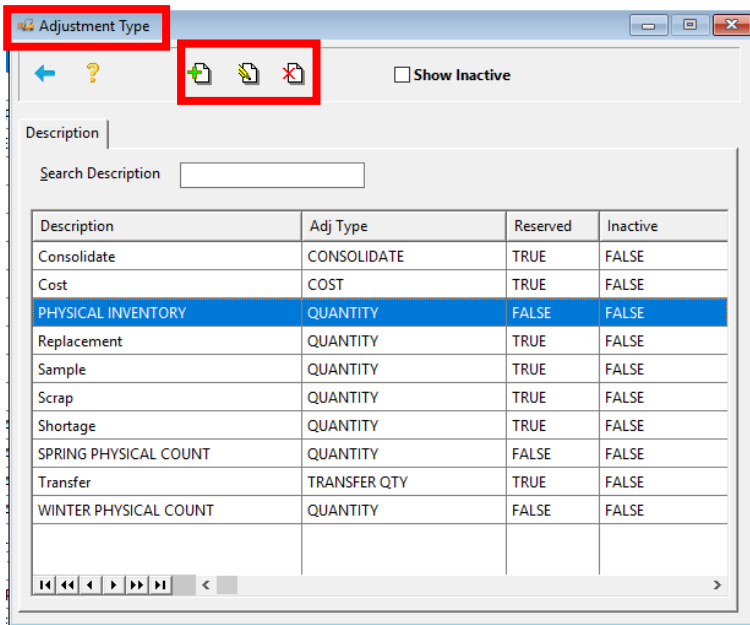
Adjustment Type

Show Inactive

Description

Search Description

| Description | Adj Type | Reserved | Inactive |
|---|---|---|---|
| Consolidate | CONSOLIDATE | TRUE | FALSE |
| Cost | COST | TRUE | FALSE |
| PHYSICAL INVENTORY | QUANTITY | FALSE | FALSE |
| Replacement | QUANTITY | TRUE | FALSE |
| Sample | QUANTITY | TRUE | FALSE |
| Scrap | QUANTITY | TRUE | FALSE |
| Shortage | QUANTITY | TRUE | FALSE |
| SPRING PHYSICAL COUNT | QUANTITY | FALSE | FALSE |
| Transfer | TRANSFER QTY | TRUE | FALSE |
| WINTER PHYSICAL COUNT | QUANTITY | FALSE | FALSE |